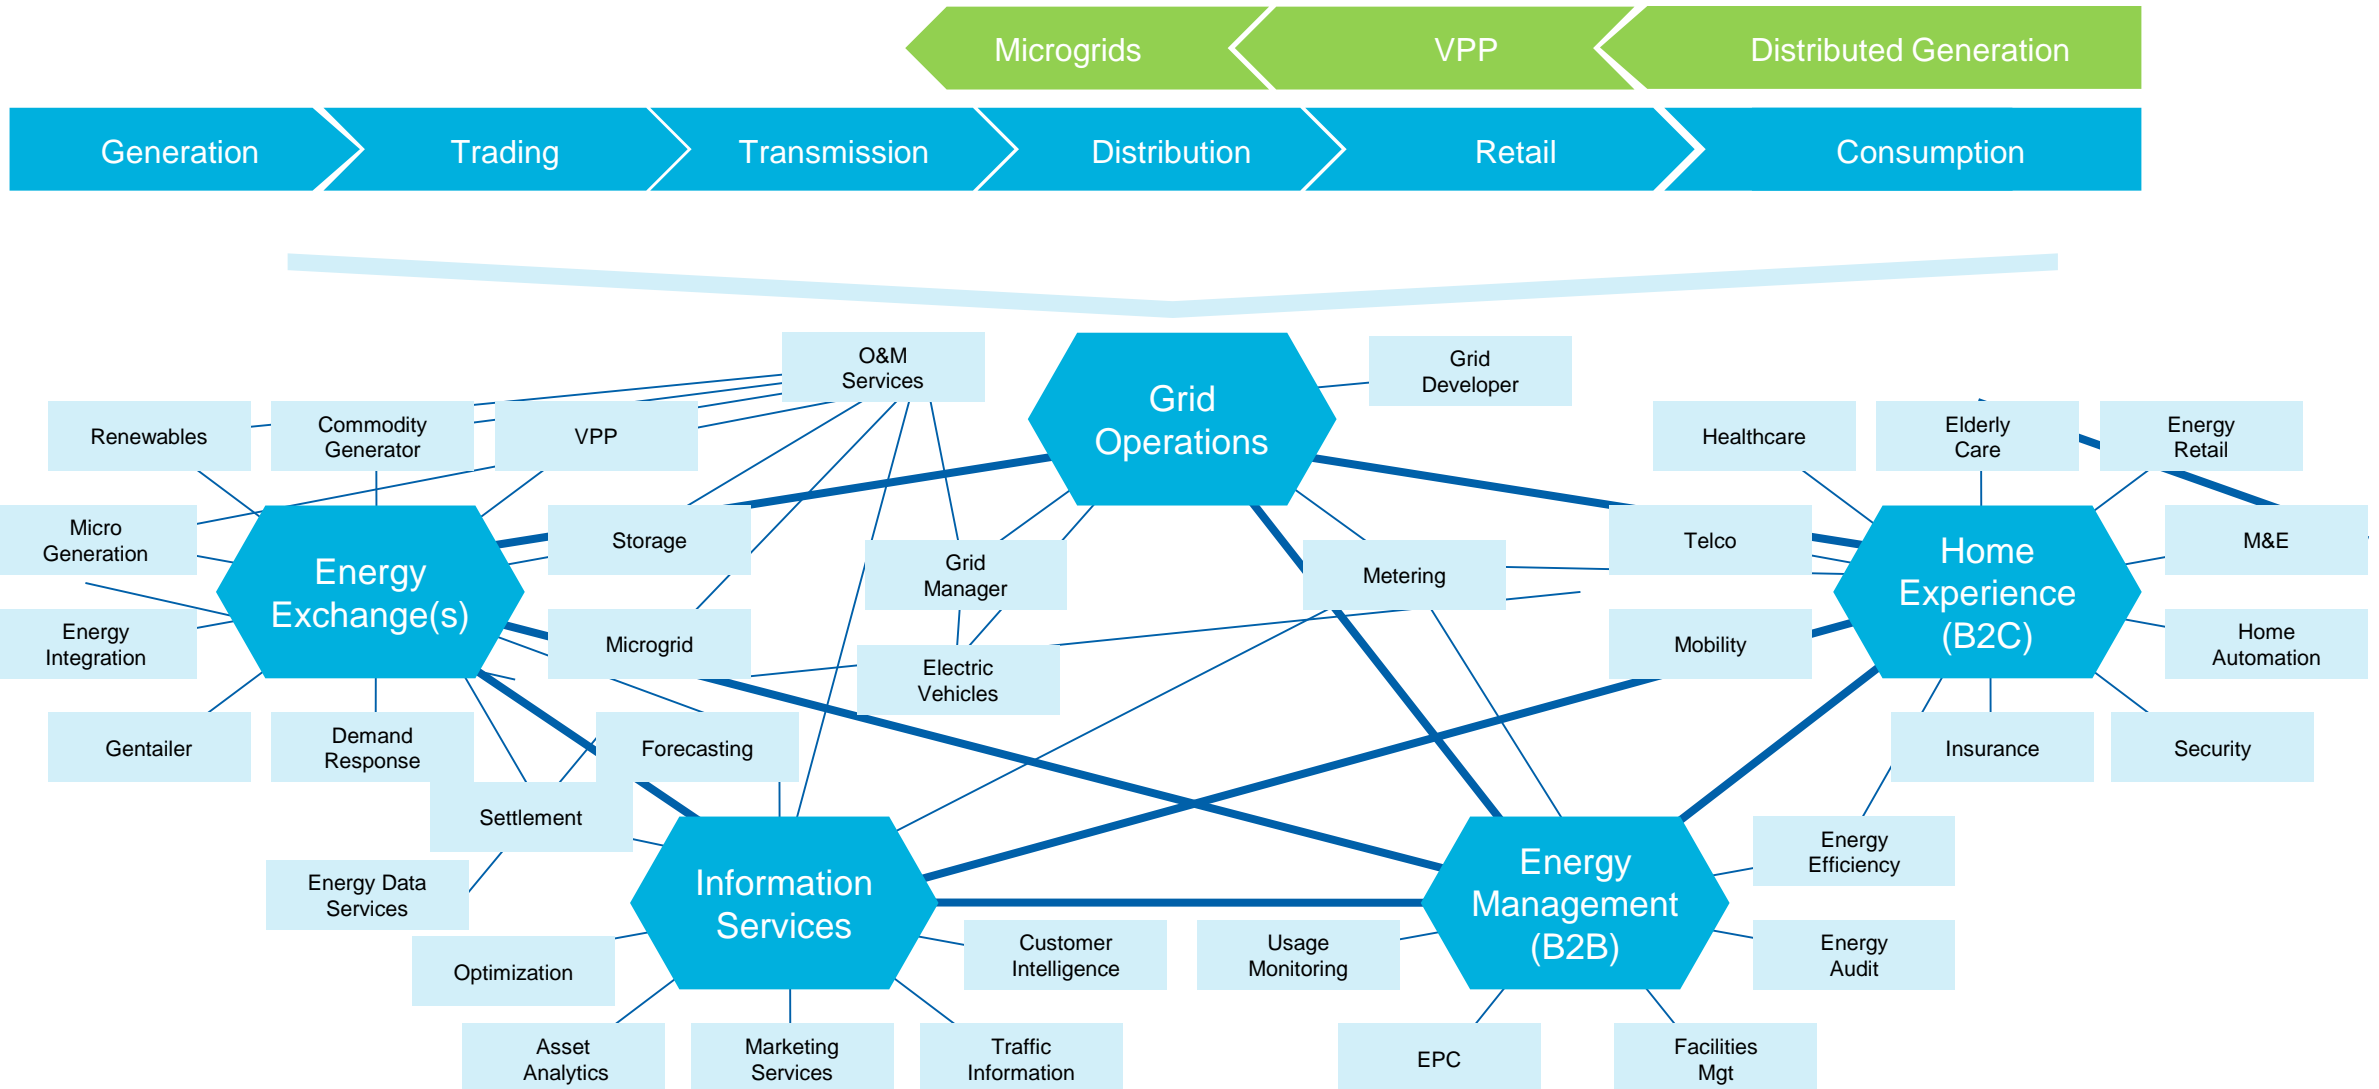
Microgrids VPP Distributed Generation

Generation Trading Transmission Distribution Retail Consumption

O&M Services

Grid Operations

Grid Developer

Renewables

Commodity Generator

VPP

Healthcare

Elderly Care

Energy Retail

Micro Generation

Energy Exchange(s)

Storage

Grid Manager

Metering

Telco

Home Experience (B2C)

M&E

Energy Integration

Microgrid

Electric Vehicles

Mobility

Home Automation

Gentailer

Demand Response

Forecasting

Insurance

Security

Settlement

Energy Efficiency

Energy Data Services

Information Services

Energy Management (B2B)

Customer Intelligence

Usage Monitoring

Energy Audit

Optimization

Asset Analytics

Marketing Services

Traffic Information

EPC

Facilities Mgt